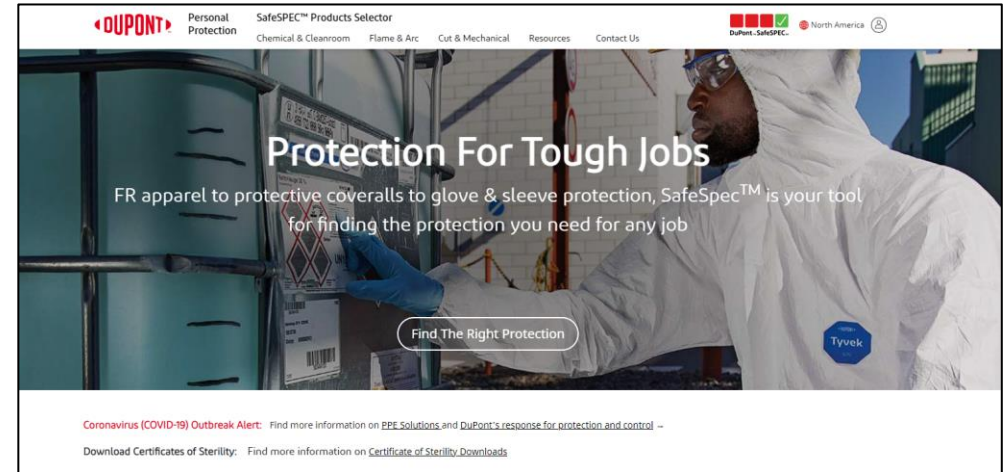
DUPONT Personal Protection SafeSPEC™ Products Selector

Chemical & Cleanroom Flame & Arc Cut & Mechanical Resources Contact Us

DuPont SafeSPEC North America

Protection For Tough Jobs

FR apparel to protective coveralls to glove & sleeve protection, SafeSpec$^{TM}$ is your tool for finding the protection you need for any job

Find The Right Protection

Tyvek

Coronavirus (COVID-19) Outbreak Alert: Find more information on PPE Solutions and DuPont's response for protection and control →

Download Certificates of Sterility: Find more information on Certificate of Sterility Downloads